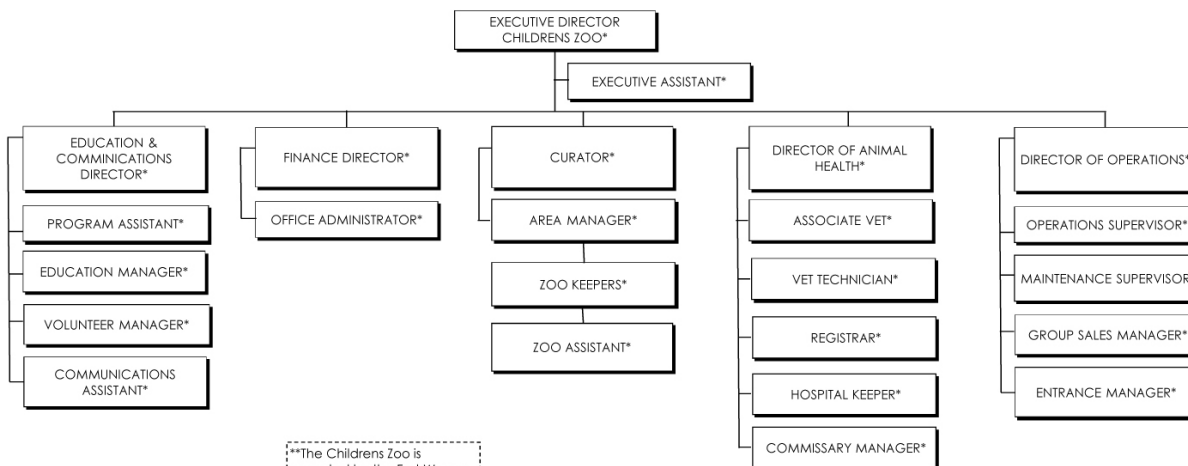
EXECUTIVE DIRECTOR CHILDRENS ZOO*

EXECUTIVE ASSISTANT*

EDUCATION & COMMINICATIONS DIRECTOR*

PROGRAM ASSISTANT*

EDUCATION MANAGER*

VOLUNTEER MANAGER*

COMMUNICATIONS ASSISTANT*

FINANCE DIRECTOR*

OFFICE ADMINISTRATOR*

CURATOR*

AREA MANAGER*

ZOO KEEPERS*

ZOO ASSISTANT*

DIRECTOR OF ANIMAL HEALTH*

ASSOCIATE VET*

VET TECHNICIAN*

REGISTRAR*

HOSPITAL KEEPER*

COMMISSARY MANAGER*

DIRECTOR OF OPERATIONS*

OPERATIONS SUPERVISOR*

MAINTENANCE SUPERVISOR

GROUP SALES MANAGER*

ENTRANCE MANAGER*

**The Childrens Zoo is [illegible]